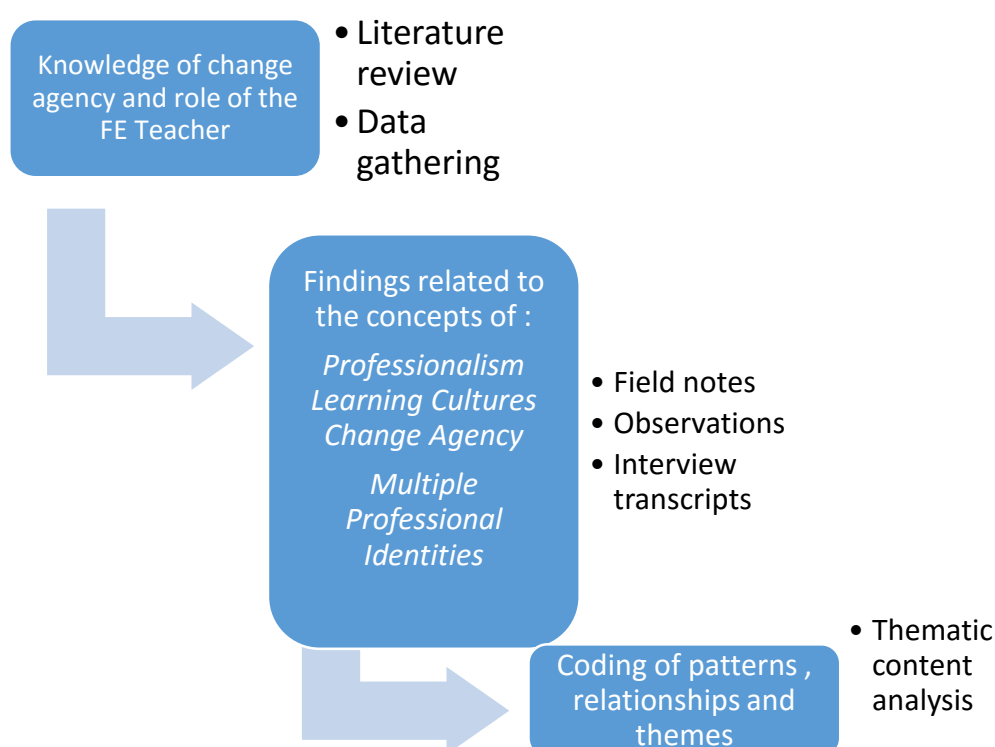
Knowledge of change agency and role of the FE Teacher

• Literature review
• Data gathering

Findings related to the concepts of :

*Professionalism*
*Learning Cultures*
*Change Agency*

*Multiple Professional Identities*

• Field notes
• Observations
• Interview transcripts

Coding of patterns , relationships and themes

• Thematic content analysis